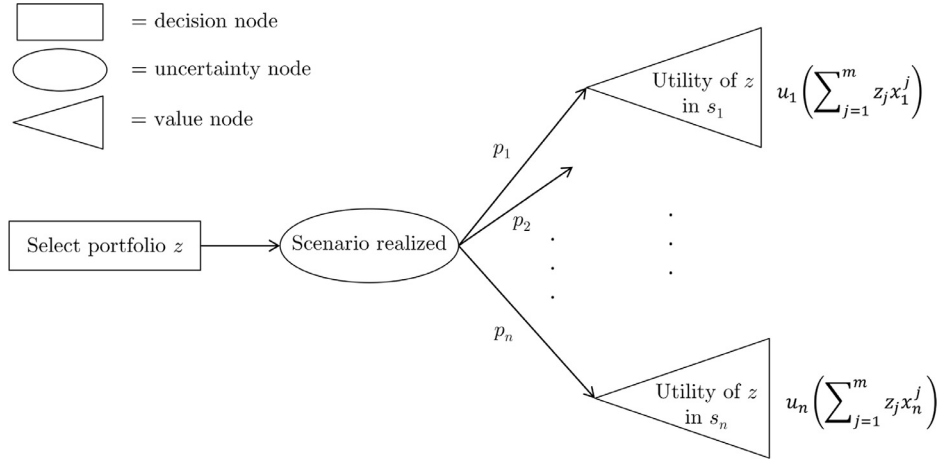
= decision node

= uncertainty node

= value node

Select portfolio $z$

Scenario realized

$p_1$

$p_2$

$p_n$

Utility of $z$ in $s_1$

$u_1\left(\sum_{j=1}^{m} z_j x_1^j\right)$

Utility of $z$ in $s_n$

$u_n\left(\sum_{j=1}^{m} z_j x_n^j\right)$